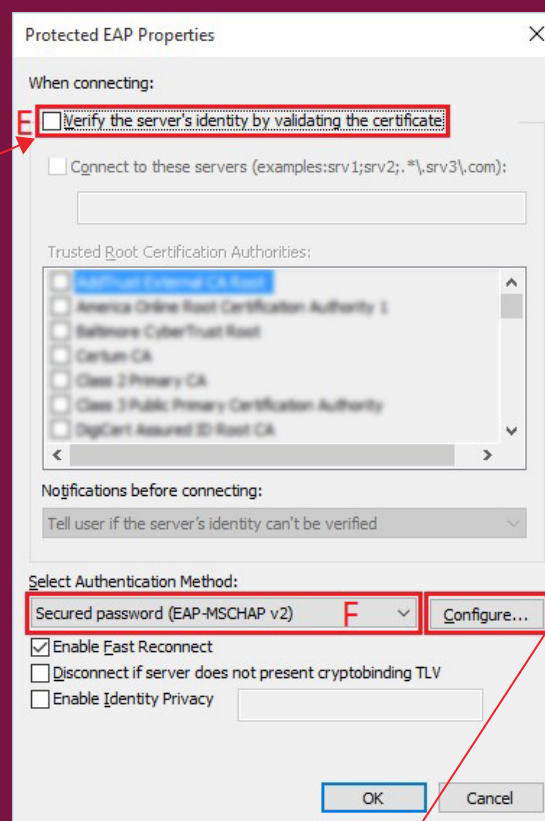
Protected EAP Properties

When connecting:

E

Verify the server's identity by validating the certificate

Connect to these servers (examples:srv1;srv2;.*\.srv3\.com):

Trusted Root Certification Authorities:

AddTrust External CA Root
America Online Root Certification Authority 1
Baltimore CyberTrust Root
Certum CA
Class 2 Primary CA
Class 3 Public Primary Certification Authority
DigiCert Assured ID Root CA

Notifications before connecting:

Tell user if the server's identity can't be verified

Select Authentication Method:

Secured password (EAP-MSCHAP v2)

F

Configure...

Enable Fast Reconnect

Disconnect if server does not present cryptobinding TLV

Enable Identity Privacy

OK

Cancel